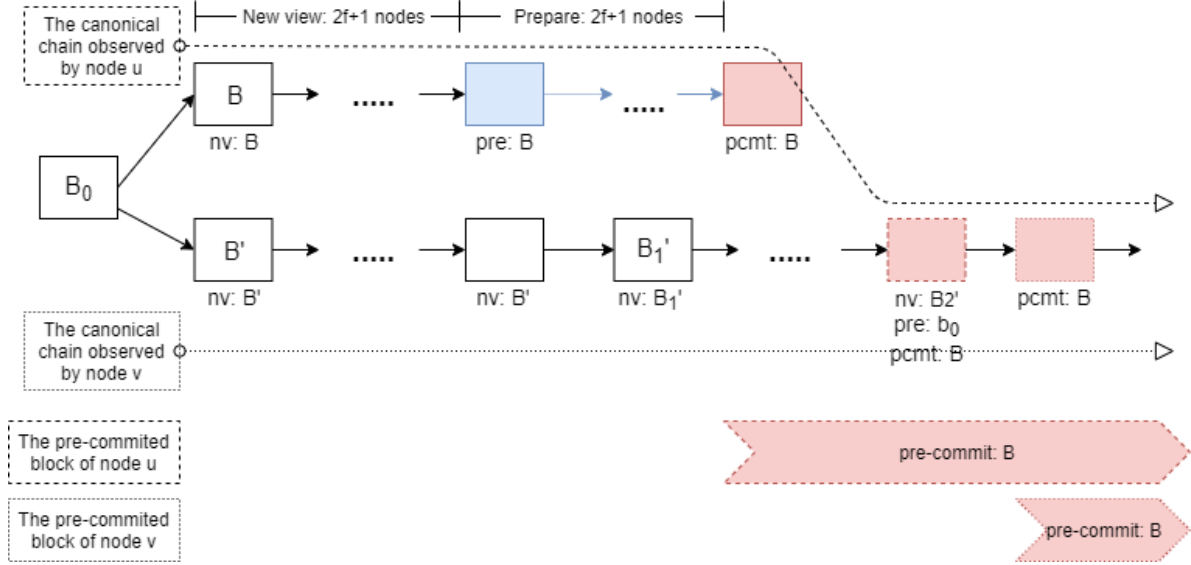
New view: 2f+1 nodes

Prepare: 2f+1 nodes

The canonical chain observed by node u

B

.....

.....

nv: B

pre: B

pcmt: B

$B_0$

B'

.....

$B_1$'

.....

nv: B'

nv: B'

nv: $B_1$'

nv: B2'
pre: $b_0$
pcmt: B

pcmt: B

The canonical chain observed by node v

The pre-commited block of node u

pre-commit: B

The pre-commited block of node v

pre-commit: B